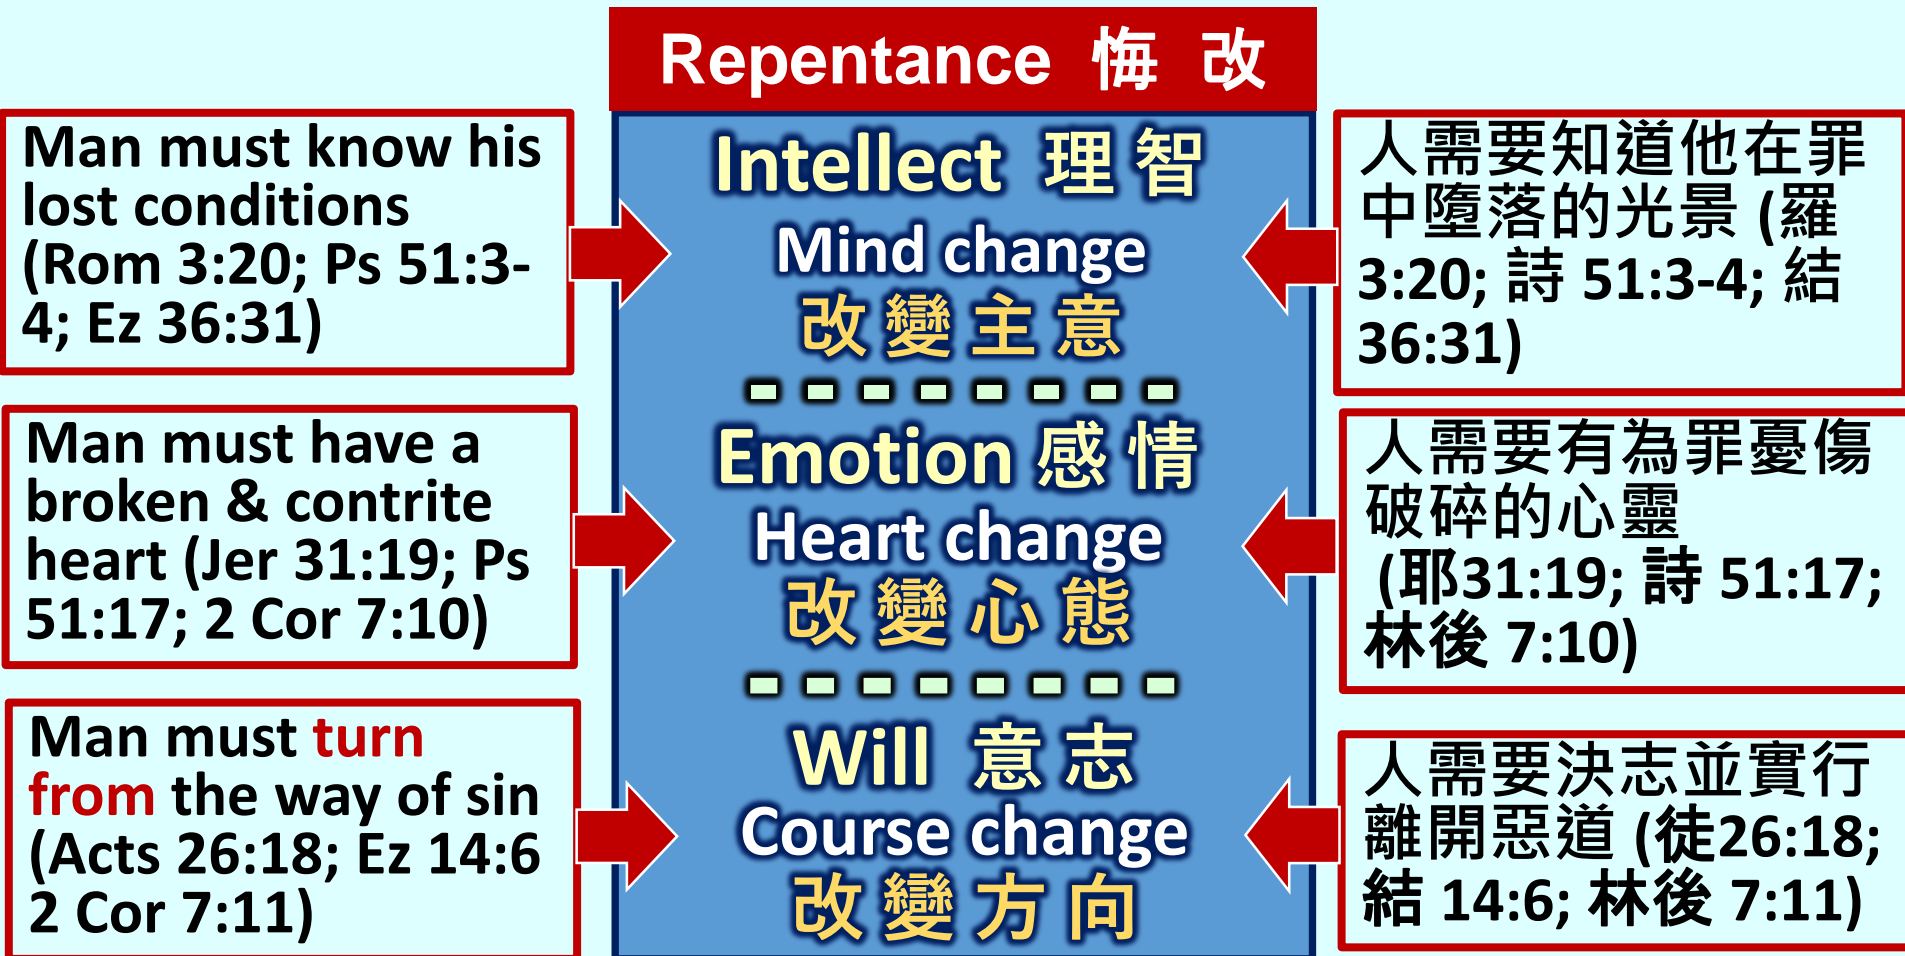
Repentance 悔 改

Man must know his lost conditions (Rom 3:20; Ps 51:3-4; Ez 36:31)

Intellect 理 智
Mind change
改 變 主 意

人需要知道他在罪中墮落的光景 (羅 3:20; 詩 51:3-4; 結 36:31)

Man must have a broken & contrite heart (Jer 31:19; Ps 51:17; 2 Cor 7:10)

Emotion 感 情
Heart change
改 變 心 態

人需要有為罪憂傷破碎的心靈 (耶31:19; 詩 51:17; 林後 7:10)

Man must turn from the way of sin (Acts 26:18; Ez 14:6 2 Cor 7:11)

Will 意 志
Course change
改 變 方 向

人需要決志並實行離開惡道 (徒26:18; 結 14:6; 林後 7:11)